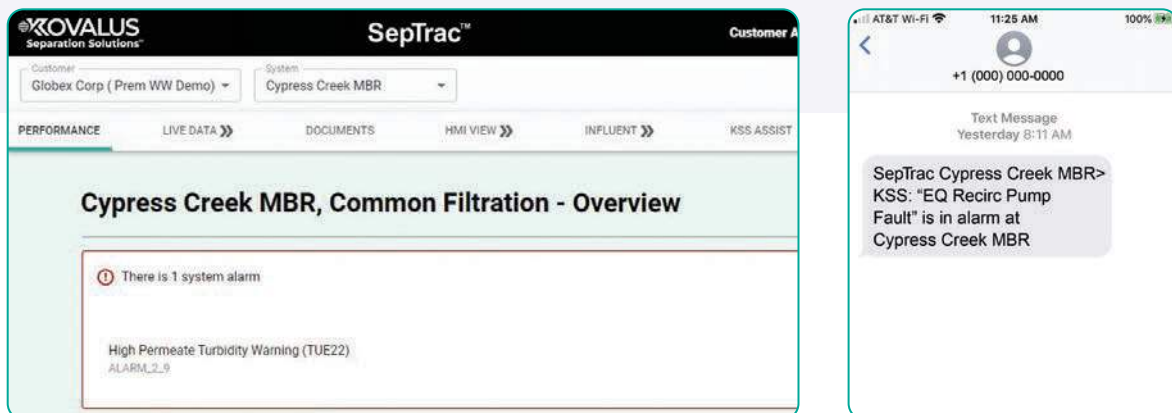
KOVALUS
Separation Solutions™

SepTrac™

Customer A

Customer
Globex Corp ( Prem WW Demo)

System
Cypress Creek MBR

PERFORMANCE
LIVE DATA
DOCUMENTS
HMI VIEW
INFLUENT
KSS ASSIST

Cypress Creek MBR, Common Filtration - Overview

There is 1 system alarm

High Permeate Turbidity Warning (TUE22)
ALARM_2_9

AT&T Wi-Fi
11:25 AM
100%

+1 (000) 000-0000

Text Message
Yesterday 8:11 AM

SepTrac Cypress Creek MBR> KSS: "EQ Recirc Pump Fault" is in alarm at Cypress Creek MBR